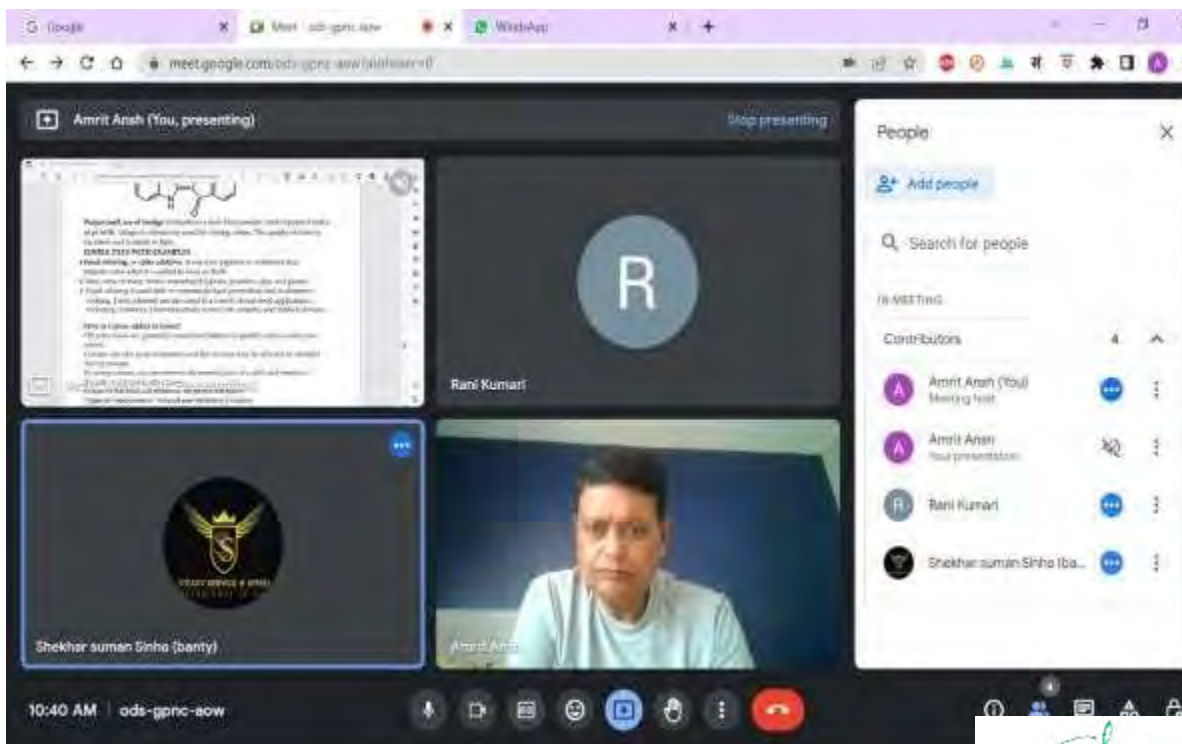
G Google
Meet - ods-gpnc-aow
WhatsApp
meet.google.com/ods-gpnc-aow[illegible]

Amrit Ansh (You, presenting)
Stop presenting

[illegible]

R
Rani Kumari

S
Shekhar suman Sinha (banty)

Amrit Ansh

People
Add people
Search for people
IN MEETING
Contributors 4
Amrit Ansh (You)
Meeting host
Amrit Ansh
Your presentation
Rani Kumari
Shekhar suman Sinha (ba...

10:40 AM | ods-gpnc-aow
4